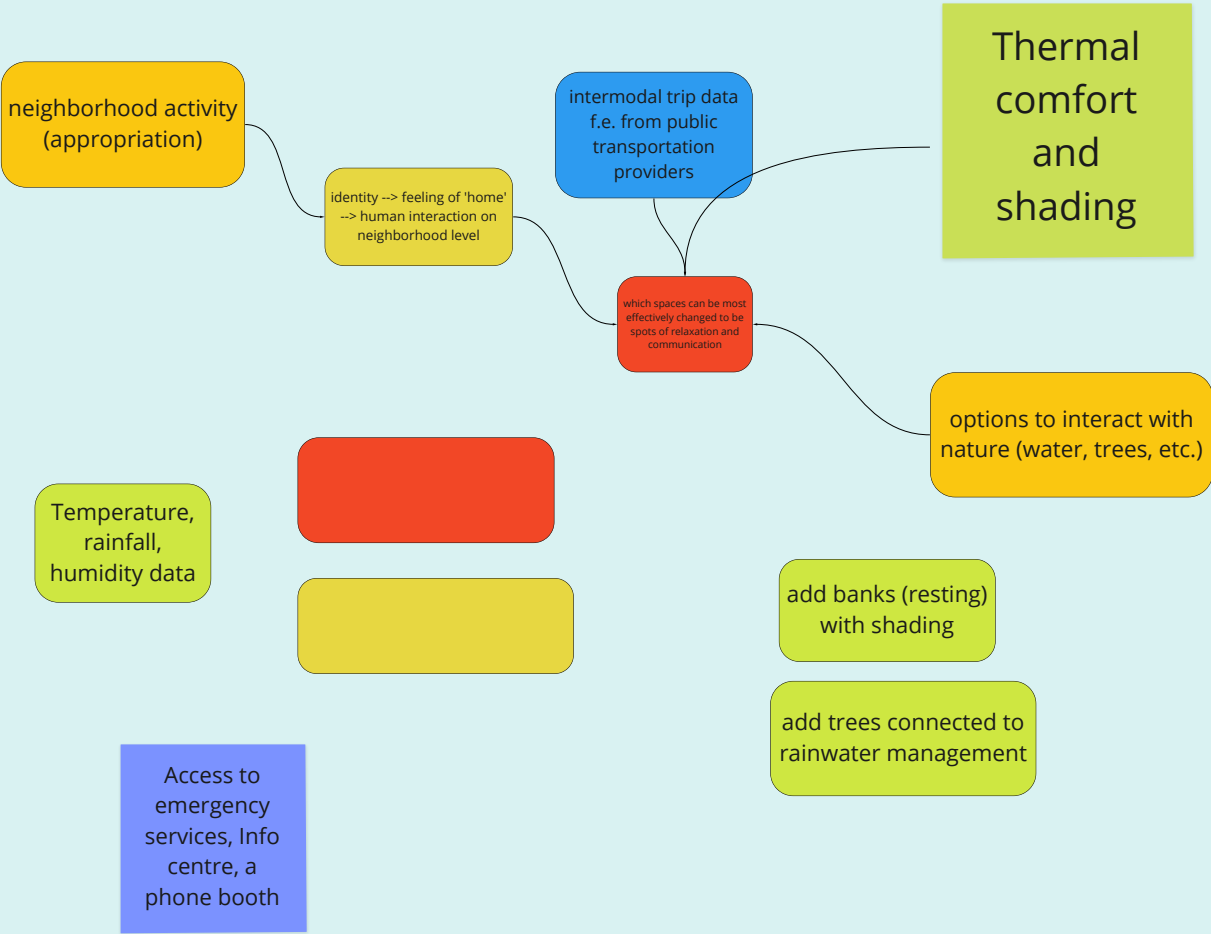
neighborhood activity (appropriation)

identity --> feeling of 'home' --> human interaction on neighborhood level

intermodal trip data f.e. from public transportation providers

Thermal comfort and shading

which spaces can be most effectively changed to be spots of relaxation and communication

options to interact with nature (water, trees, etc.)

Temperature, rainfall, humidity data

add banks (resting) with shading

add trees connected to rainwater management

Access to emergency services, Info centre, a phone booth